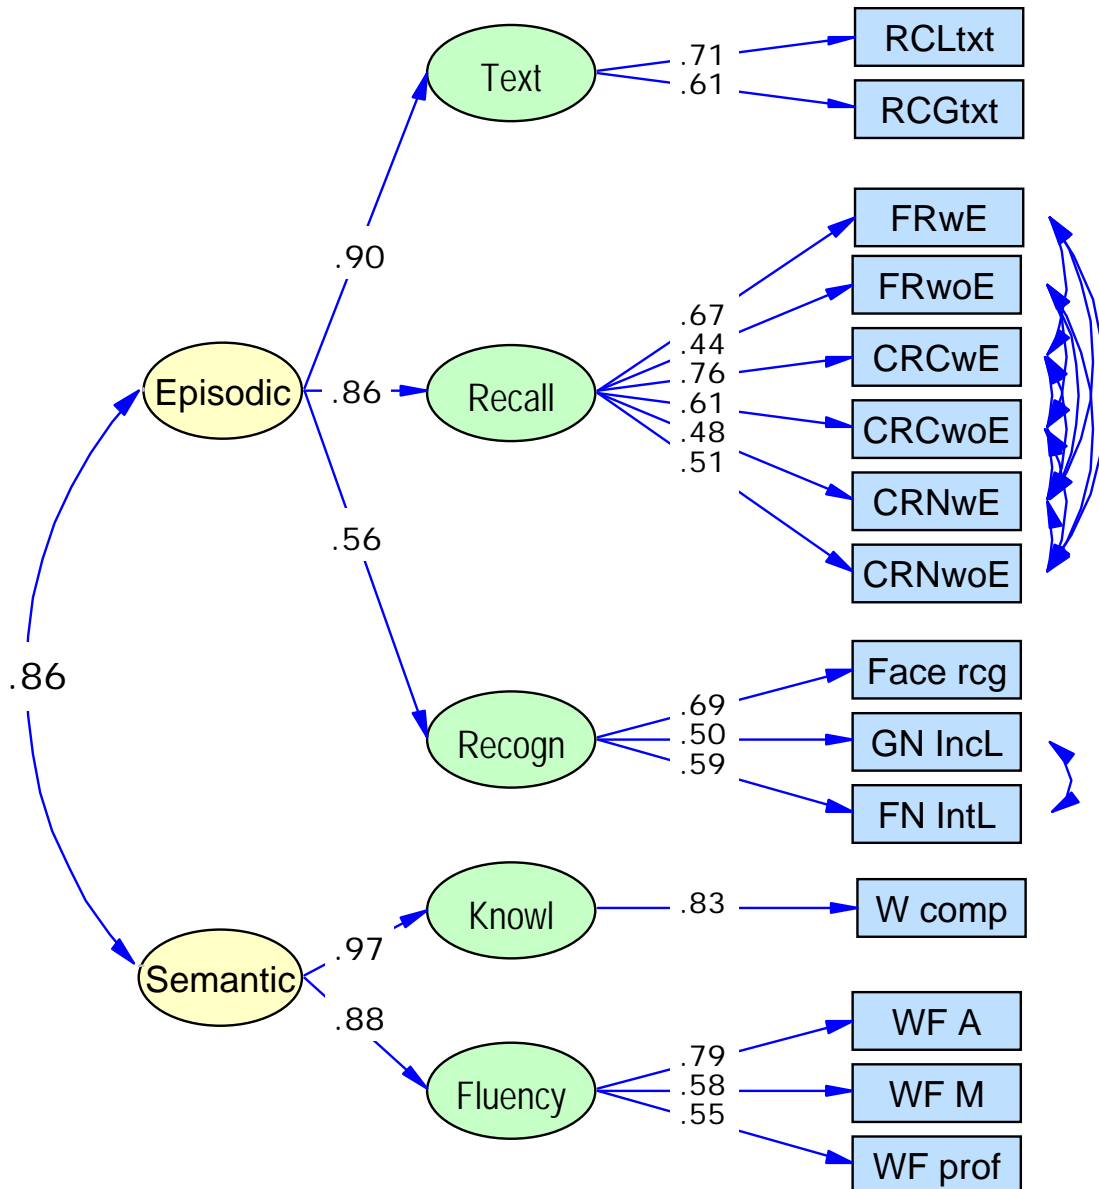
.86

Episodic

Semantic

.90

.86

.56

.97

.88

Text

Recall

Recogn

Knowl

Fluency

.71
.61

RCLtxt
RCGtxt

.67
.44
.76
.61
.48
.51

FRwE
FRwoE
CRCwE
CRCwoE
CRNwE
CRNwoE

.69
.50
.59

Face rcg
GN IncL
FN IntL

.83

W comp

.79
.58
.55

WF A
WF M
WF prof